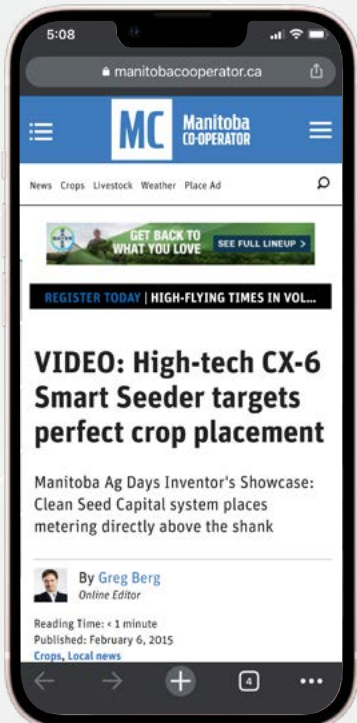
5:08

manitobacooperator.ca

MC Manitoba CO-OPERATOR

News Crops Livestock Weather Place Ad

GET BACK TO WHAT YOU LOVE SEE FULL LINEUP >

REGISTER TODAY | HIGH-FLYING TIMES IN VOL...

VIDEO: High-tech CX-6 Smart Seeder targets perfect crop placement

Manitoba Ag Days Inventor's Showcase: Clean Seed Capital system places metering directly above the shank

By Greg Berg
Online Editor

Reading Time: < 1 minute
Published: February 6, 2015
Crops, Local news

4